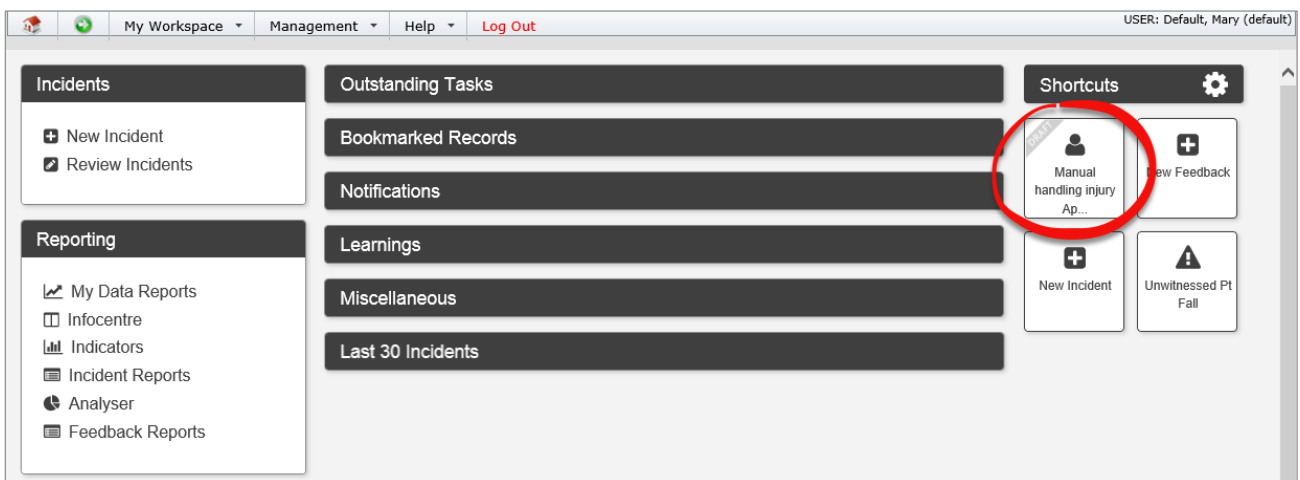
My Workspace ▾ | Management ▾ | Help ▾ | Log Out

USER: Default, Mary (default)

Incidents

New Incident
Review Incidents

Reporting

My Data Reports
Infocentre
Indicators
Incident Reports
Analyser
Feedback Reports

Outstanding Tasks

Bookmarked Records

Notifications

Learnings

Miscellaneous

Last 30 Incidents

Shortcuts

DRAFT
Manual handling injury Ap...

New Feedback

New Incident

Unwitnessed Pt Fall